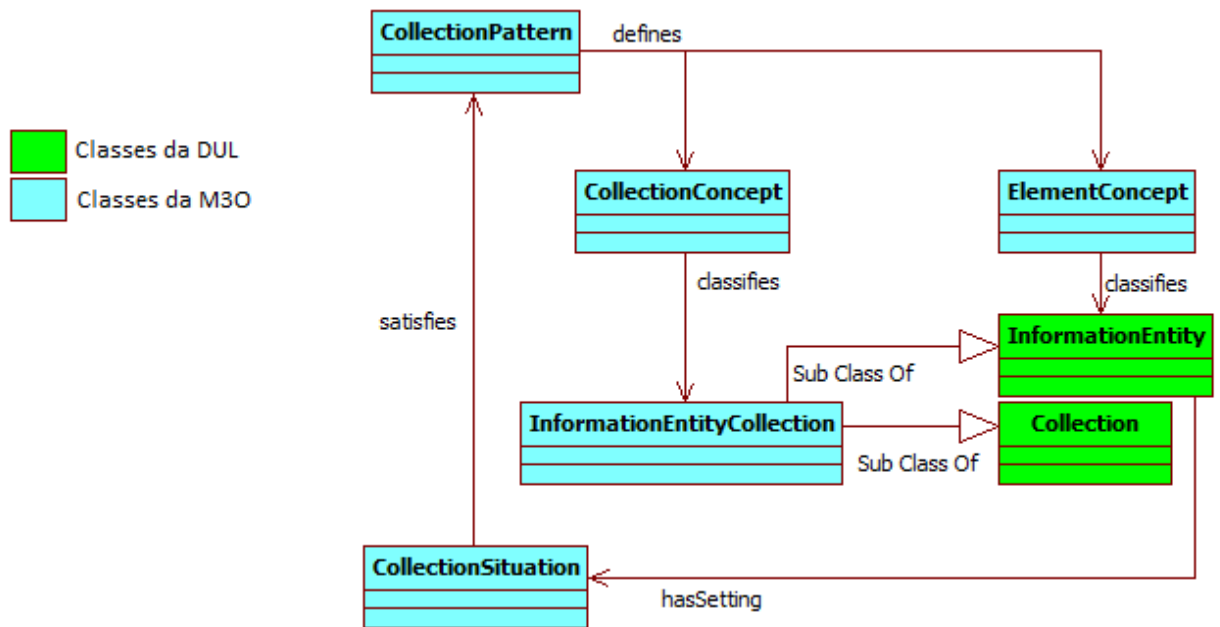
Classes da DUL
Classes da M3O

CollectionPattern
defines
CollectionConcept
ElementConcept
classifies
classifies
satisfies
InformationEntity
Sub Class Of
InformationEntityCollection
Collection
Sub Class Of
CollectionSituation
hasSetting